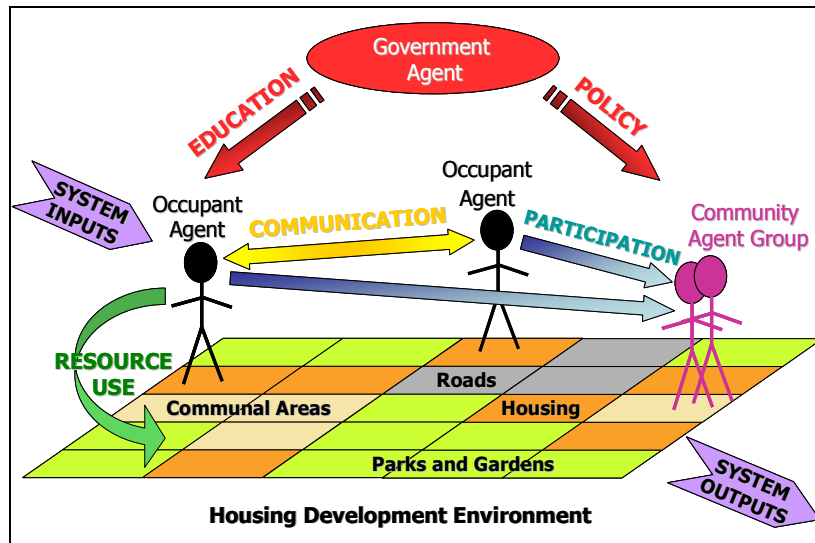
Government Agent

EDUCATION

POLICY

SYSTEM INPUTS

Occupant Agent

COMMUNICATION

Occupant Agent

PARTICIPATION

Community Agent Group

RESOURCE USE

Roads

Communal Areas

Housing

Parks and Gardens

SYSTEM OUTPUTS

Housing Development Environment